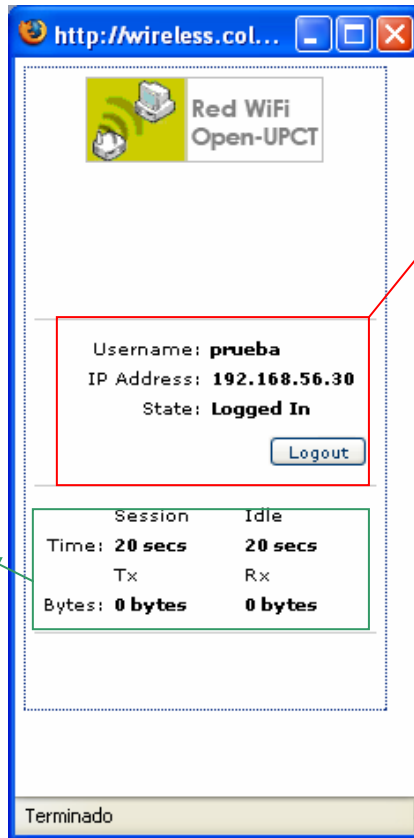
http://wireless.col...

Red WiFi
Open-UPCT

Username: prueba
IP Address: 192.168.56.30
State: Logged In

Logout

| | Session | Idle |
|---|---|---|
| Time: | 20 secs | 20 secs |
| | Tx | Rx |
| Bytes: | 0 bytes | 0 bytes |

Terminado